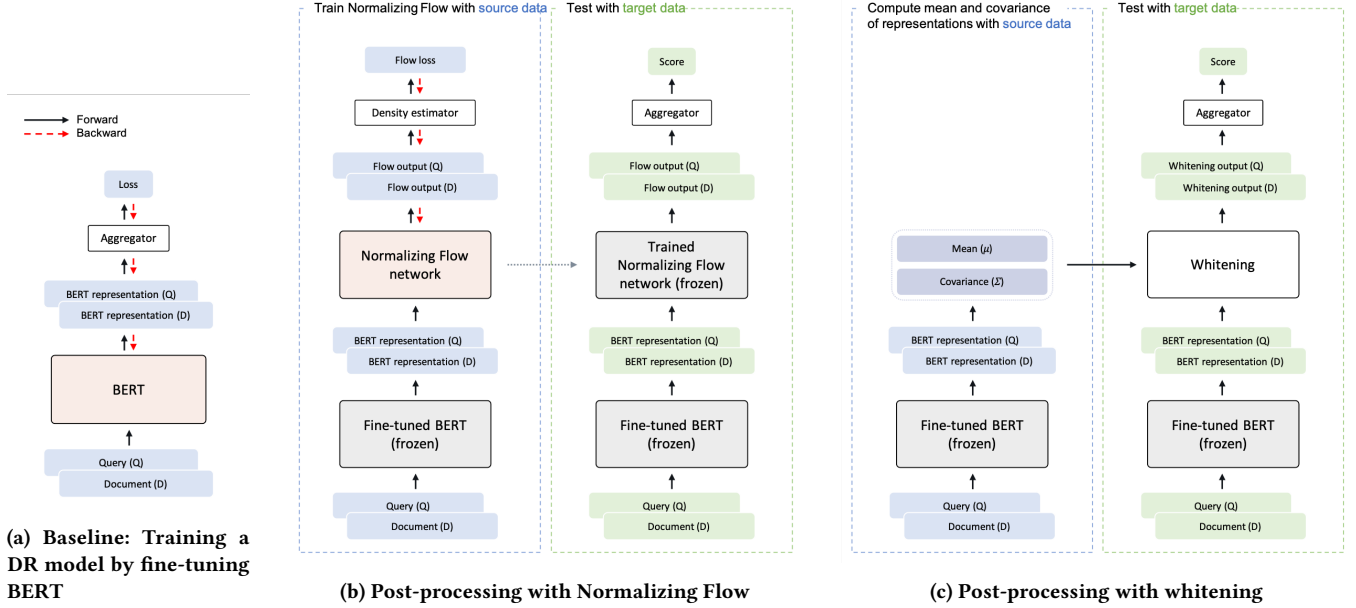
Forward
Backward

Loss

Aggregator

BERT representation (Q)
BERT representation (D)

BERT

Query (Q)
Document (D)

(a) Baseline: Training a DR model by fine-tuning BERT

Train Normalizing Flow with source data

Flow loss

Density estimator

Flow output (Q)
Flow output (D)

Normalizing Flow network

BERT representation (Q)
BERT representation (D)

Fine-tuned BERT (frozen)

Query (Q)
Document (D)

Test with target data

Score

Aggregator

Flow output (Q)
Flow output (D)

Trained Normalizing Flow network (frozen)

BERT representation (Q)
BERT representation (D)

Fine-tuned BERT (frozen)

Query (Q)
Document (D)

(b) Post-processing with Normalizing Flow

Compute mean and covariance of representations with source data

Mean ($\mu$)

Covariance ($\Sigma$)

BERT representation (Q)
BERT representation (D)

Fine-tuned BERT (frozen)

Query (Q)
Document (D)

Test with target data

Score

Aggregator

Whitening output (Q)
Whitening output (D)

Whitening

BERT representation (Q)
BERT representation (D)

Fine-tuned BERT (frozen)

Query (Q)
Document (D)

(c) Post-processing with whitening